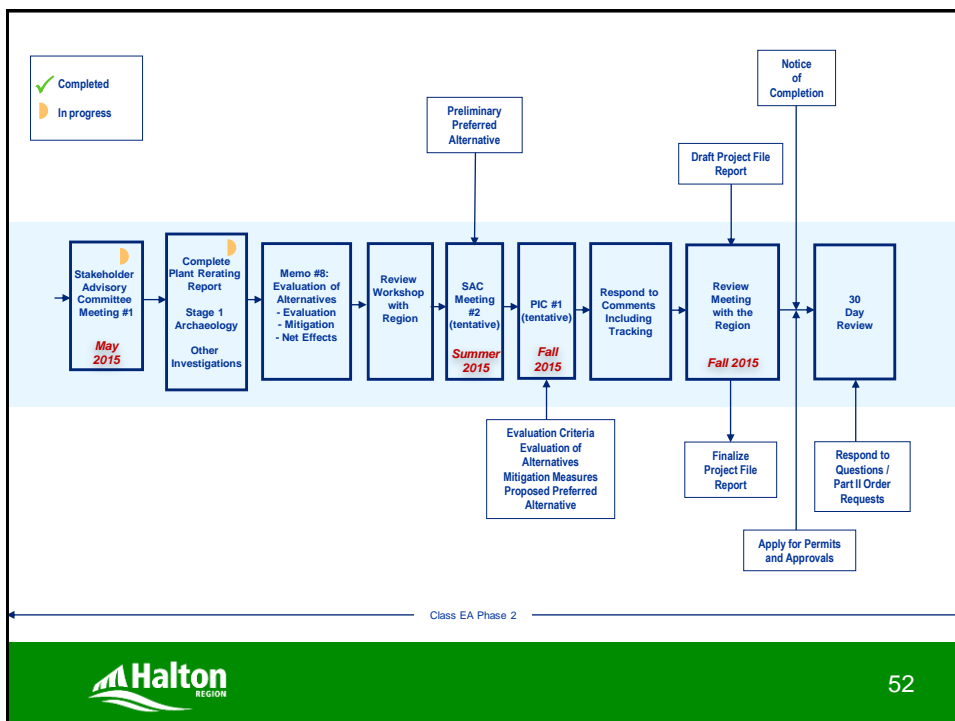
Completed

In progress

Notice of Completion

Preliminary Preferred Alternative

Draft Project File Report

Stakeholder Advisory Committee Meeting #1

May 2015

Complete Plant Rerating Report

Stage 1 Archaeology

Other Investigations

Memo #8: Evaluation of Alternatives
- Evaluation
- Mitigation
- Net Effects

Review Workshop with Region

SAC Meeting #2 (tentative)

Summer 2015

PIC #1 (tentative)

Fall 2015

Respond to Comments Including Tracking

Review Meeting with the Region

Fall 2015

30 Day Review

Evaluation Criteria
Evaluation of Alternatives
Mitigation Measures
Proposed Preferred Alternative

Finalize Project File Report

Respond to Questions / Part II Order Requests

Apply for Permits and Approvals

Class EA Phase 2

Halton REGION

52